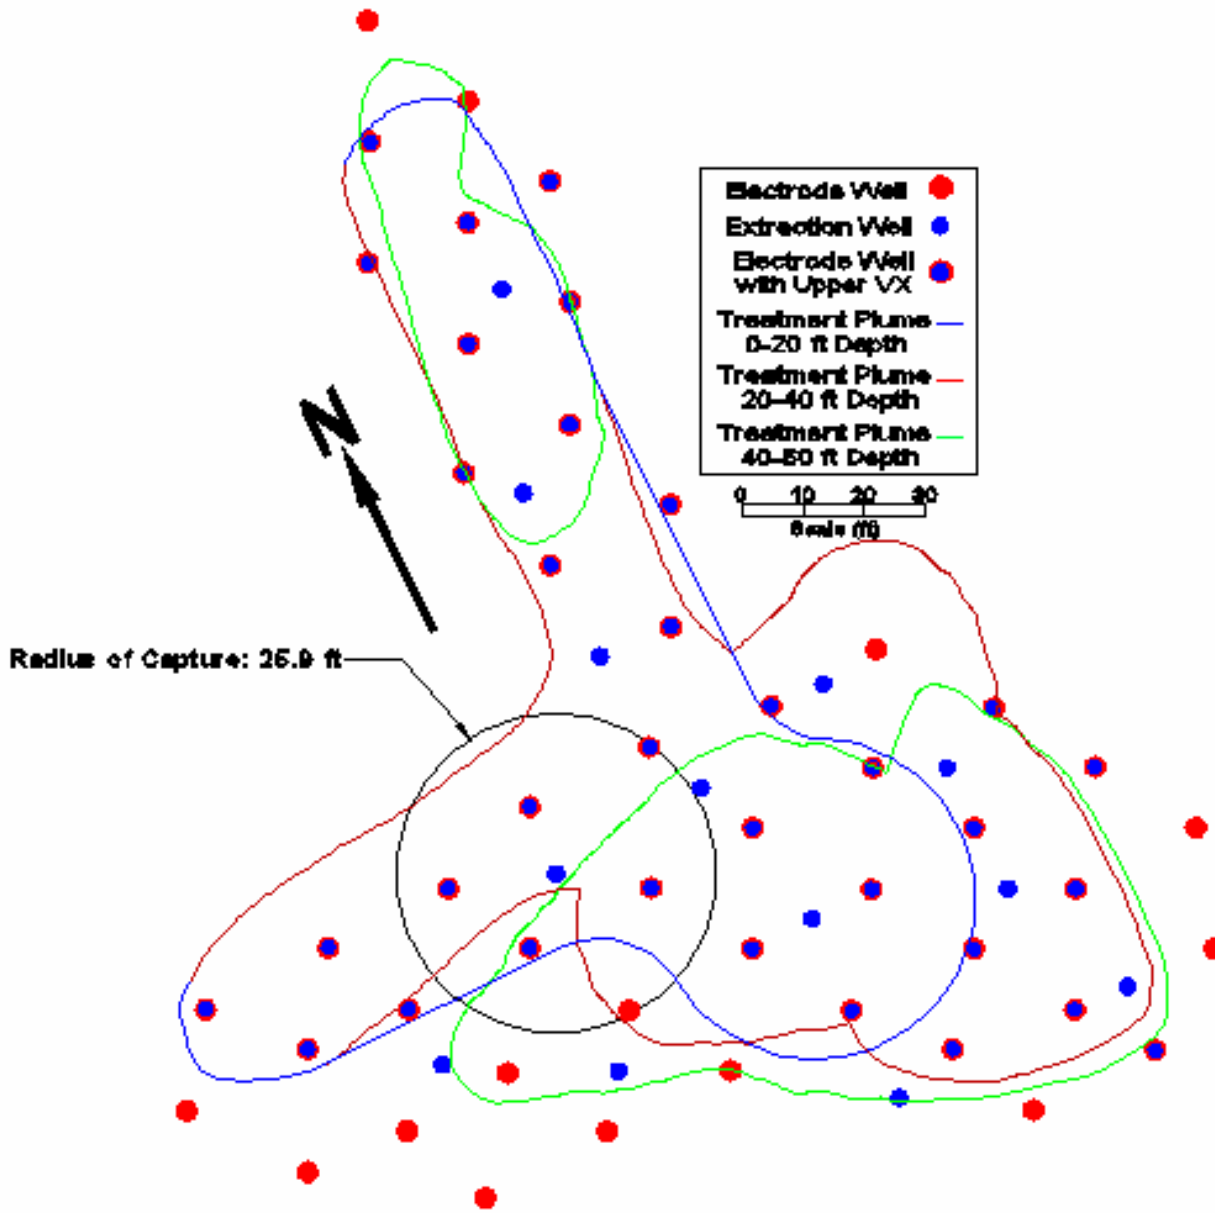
Electrode Well
Extraction Well
Electrode Well with Upper VX
Treatment Plume 0–20 ft Depth
Treatment Plume 20–40 ft Depth
Treatment Plume 40–60 ft Depth

0 10 20 30
Scale (ft)

N

Radius of Capture: 25.9 ft